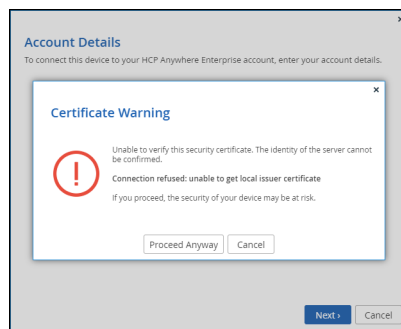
×

Account Details

To connect this device to your HCP Anywhere Enterprise account, enter your account details.

×

Certificate Warning

Unable to verify this security certificate. The identity of the server cannot be confirmed.

Connection refused: unable to get local issuer certificate

If you proceed, the security of your device may be at risk.

Proceed Anyway Cancel

Next › Cancel